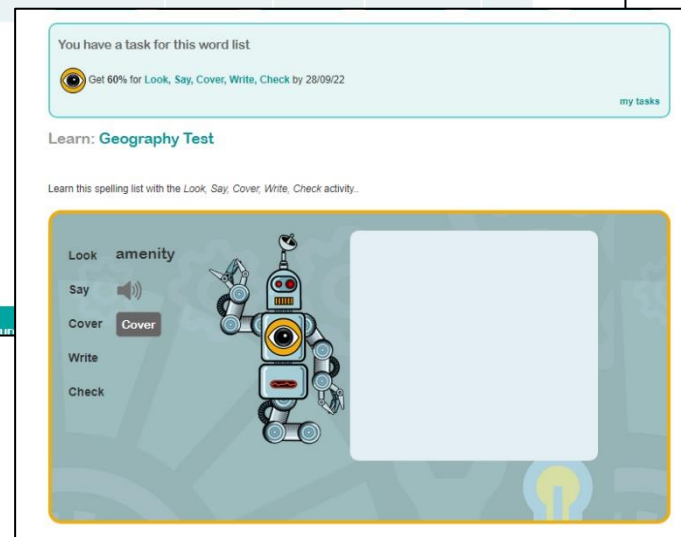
You have a task for this word list

Get 60% for Look, Say, Cover, Write, Check by 28/09/22

my tasks

Learn: Geography Test

Learn this spelling list with the Look, Say, Cover, Write, Check activity..

Look amenity

Say

Cover Cover

Write

Check